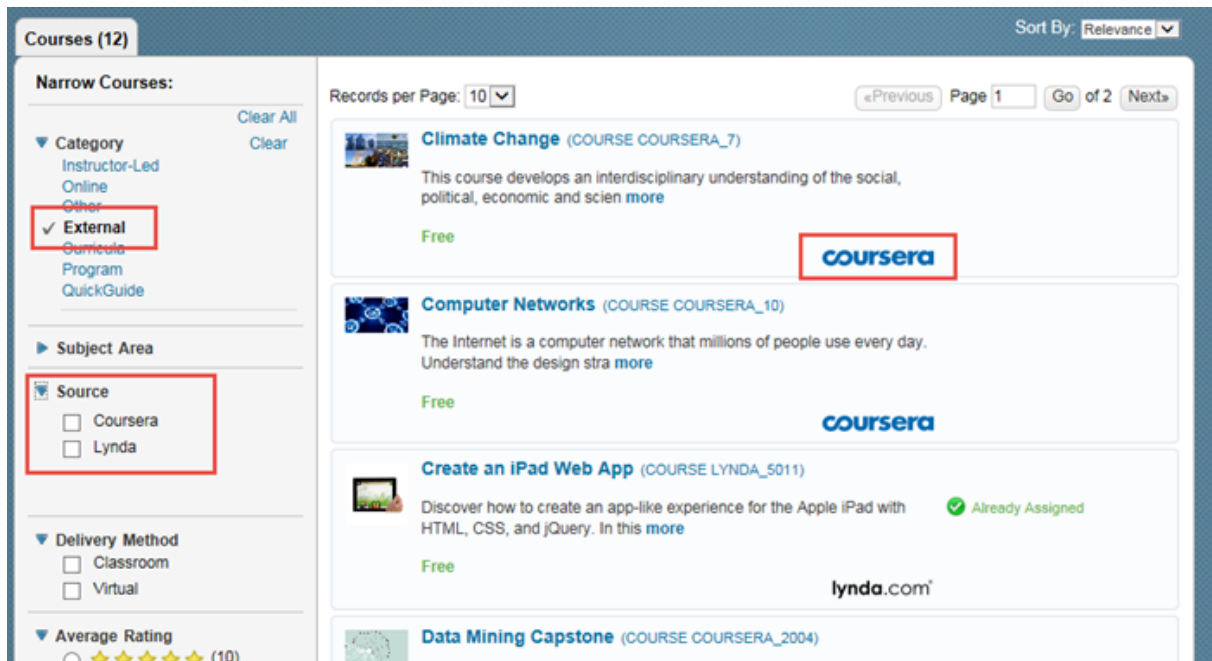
Courses (12)

Sort By: Relevance

Narrow Courses:

Clear All

Category Clear
Instructor-Led
Online
Other
✓ External
Curricula
Program
QuickGuide

Subject Area

Source
Coursera
Lynda

Delivery Method
Classroom
Virtual

Average Rating
(10)

Records per Page: 10

«Previous Page 1 Go of 2 Next»

Climate Change (COURSE COURSERA_7)

This course develops an interdisciplinary understanding of the social, political, economic and scien more

Free

coursera

Computer Networks (COURSE COURSERA_10)

The Internet is a computer network that millions of people use every day. Understand the design stra more

Free

coursera

Create an iPad Web App (COURSE LYNDA_5011)

Discover how to create an app-like experience for the Apple iPad with HTML, CSS, and jQuery. In this more

Already Assigned

Free

lynda.com

Data Mining Capstone (COURSE COURSERA_2004)